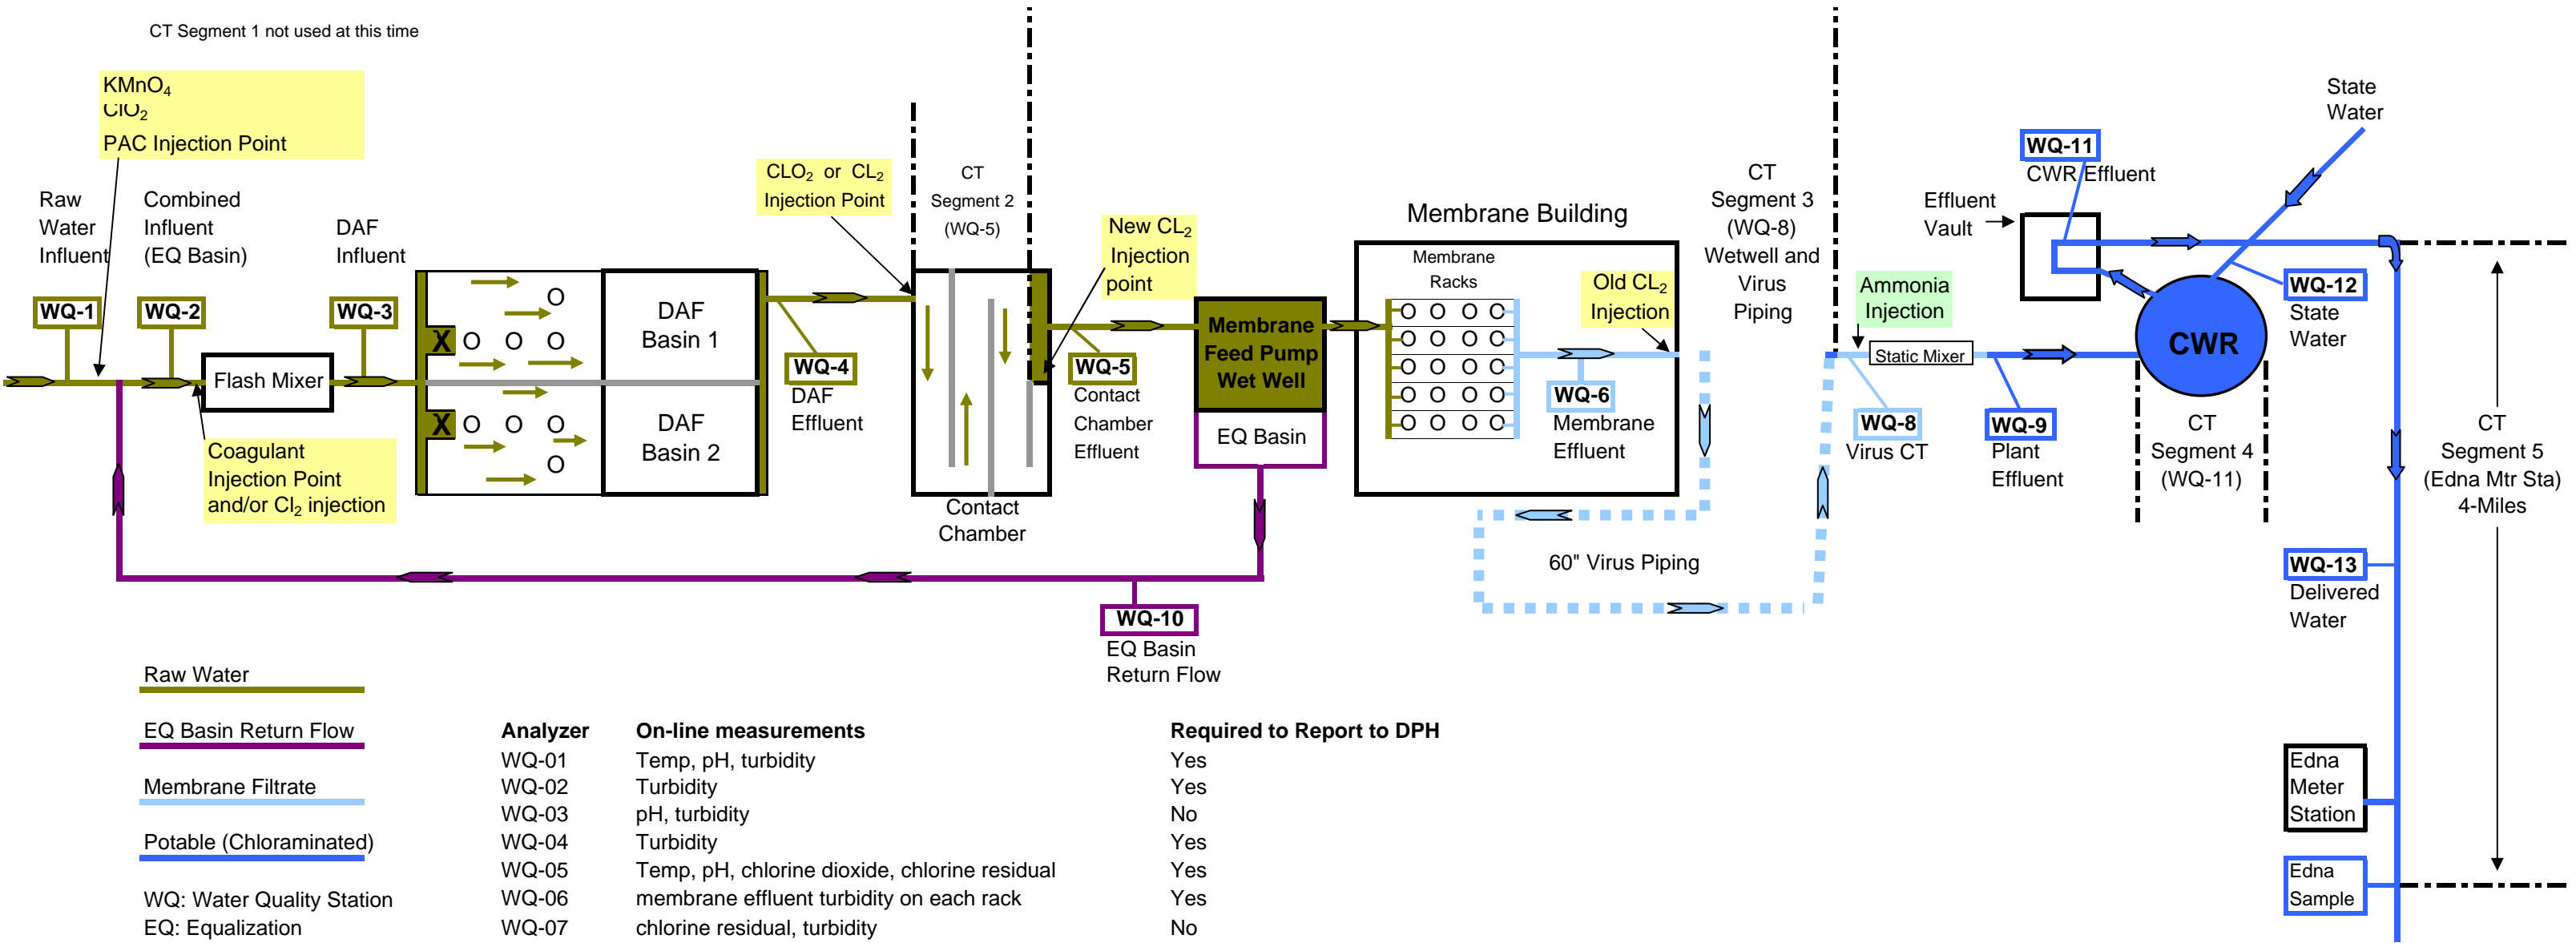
CT Segment 1 not used at this time

KMnO$_4$
ClO$_2$
PAC Injection Point

Raw Water Influent

Combined Influent (EQ Basin)

DAF Influent

WQ-1

WQ-2

WQ-3

Flash Mixer

Coagulant Injection Point and/or Cl$_2$ injection

X

X

DAF Basin 1

DAF Basin 2

WQ-4
DAF Effluent

CLO$_2$ or CL$_2$ Injection Point

CT Segment 2 (WQ-5)

Contact Chamber

New CL$_2$ Injection point

WQ-5
Contact Chamber Effluent

Membrane Feed Pump Wet Well

EQ Basin

Membrane Building

Membrane Racks

Old CL$_2$ Injection

WQ-6
Membrane Effluent

60" Virus Piping

CT Segment 3 (WQ-8) Wetwell and Virus Piping

Ammonia Injection

Static Mixer

WQ-8
Virus CT

WQ-9
Plant Effluent

Effluent Vault

WQ-11
CWR Effluent

State Water

CWR

WQ-12
State Water

CT Segment 4 (WQ-11)

CT Segment 5 (Edna Mtr Sta) 4-Miles

WQ-13
Delivered Water

Edna Meter Station

Edna Sample

WQ-10
EQ Basin Return Flow

Raw Water

EQ Basin Return Flow

Membrane Filtrate

Potable (Chloraminated)

WQ: Water Quality Station
EQ: Equalization

| Analyzer | On-line measurements | Required to Report to DPH |
|---|---|---|
| WQ-01 | Temp, pH, turbidity | Yes |
| WQ-02 | Turbidity | Yes |
| WQ-03 | pH, turbidity | No |
| WQ-04 | Turbidity | Yes |
| WQ-05 | Temp, pH, chlorine dioxide, chlorine residual | Yes |
| WQ-06 | membrane effluent turbidity on each rack | Yes |
| WQ-07 | chlorine residual, turbidity | No |